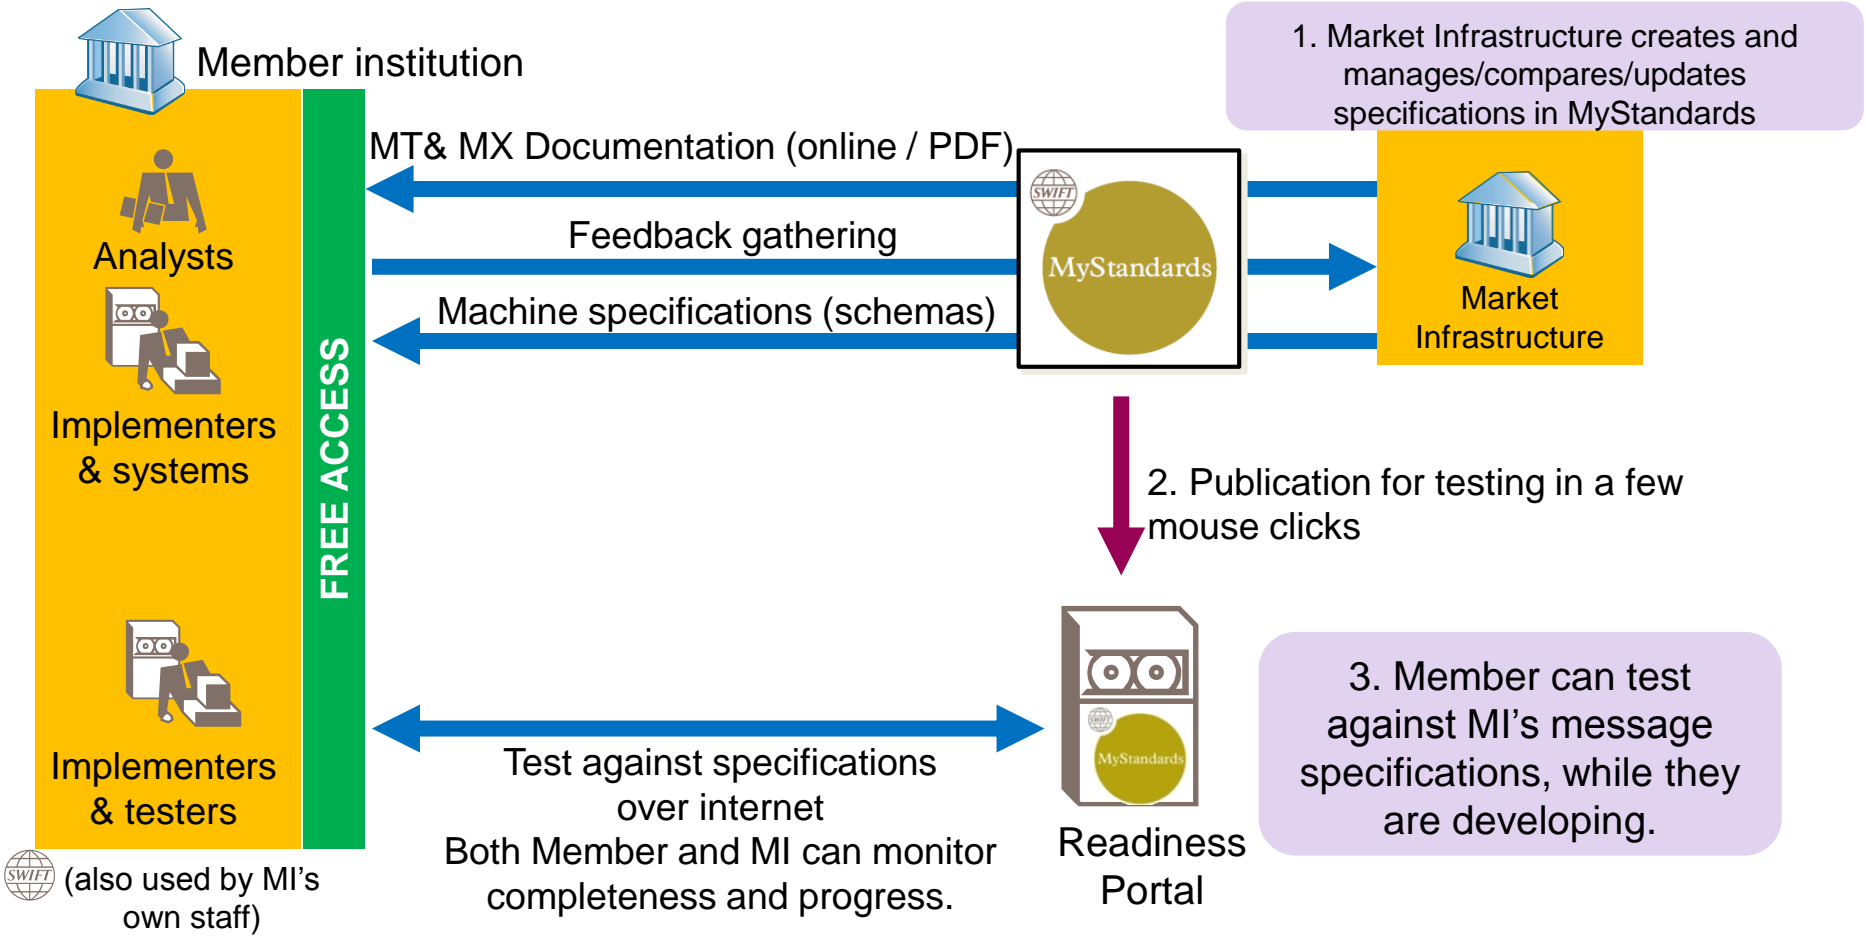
Member institution

1. Market Infrastructure creates and manages/compares/updates specifications in MyStandards

MT& MX Documentation (online / PDF)

Feedback gathering

Machine specifications (schemas)

SWIFT

MyStandards

Market Infrastructure

Analysts

Implementers & systems

FREE ACCESS

2. Publication for testing in a few mouse clicks

Implementers & testers

Test against specifications over internet
Both Member and MI can monitor completeness and progress.

SWIFT

MyStandards

Readiness Portal

3. Member can test against MI's message specifications, while they are developing.

SWIFT (also used by MI's own staff)